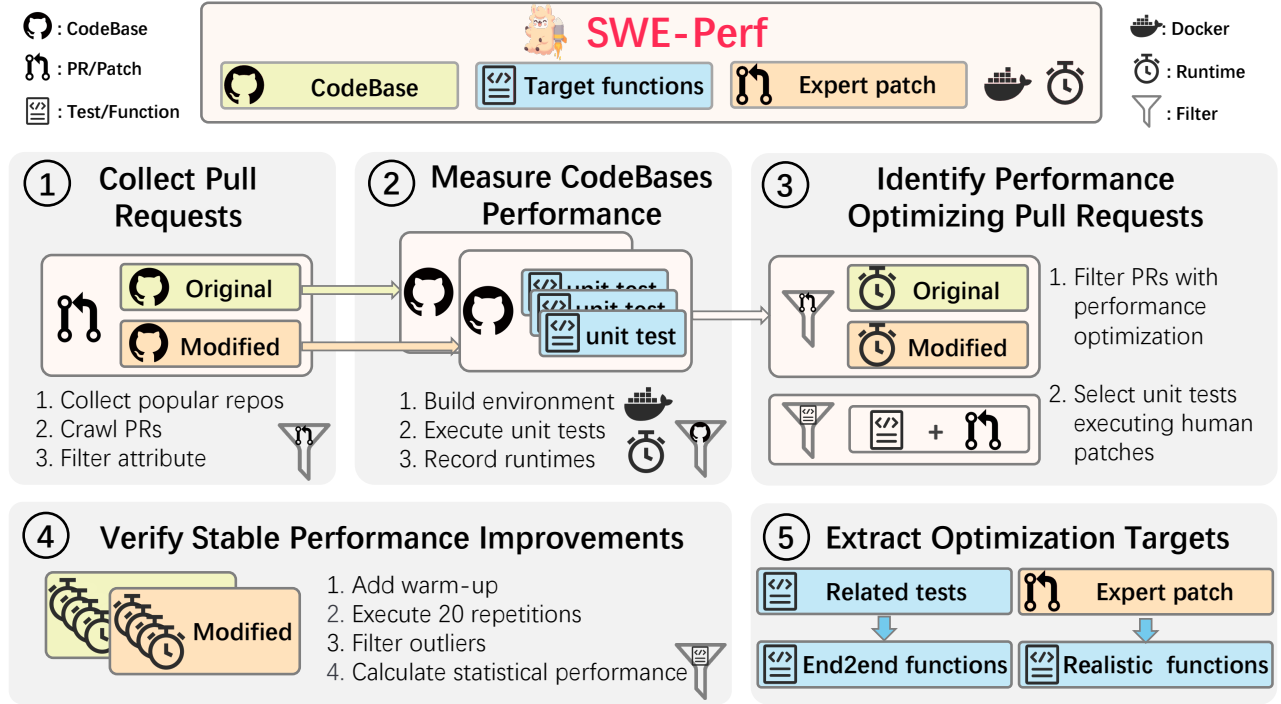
: CodeBase
: PR/Patch
: Test/Function

SWE-Perf

CodeBase
Target functions
Expert patch

: Docker
: Runtime
: Filter

1 Collect Pull Requests

Original
Modified

1. Collect popular repos
2. Crawl PRs
3. Filter attribute

2 Measure CodeBases Performance

unit test
unit test
unit test

1. Build environment
2. Execute unit tests
3. Record runtimes

3 Identify Performance Optimizing Pull Requests

Original
Modified

1. Filter PRs with performance optimization

+

2. Select unit tests executing human patches

4 Verify Stable Performance Improvements

Modified

1. Add warm-up
2. Execute 20 repetitions
3. Filter outliers
4. Calculate statistical performance

5 Extract Optimization Targets

Related tests
Expert patch
End2end functions
Realistic functions